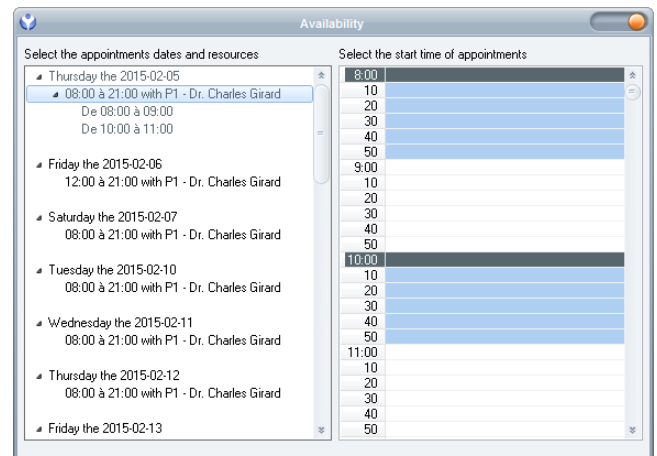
Availability

Select the appointments dates and resources

Thursday the 2015-02-05
08:00 à 21:00 with P1 - Dr. Charles Girard
De 08:00 à 09:00
De 10:00 à 11:00

Friday the 2015-02-06
12:00 à 21:00 with P1 - Dr. Charles Girard

Saturday the 2015-02-07
08:00 à 21:00 with P1 - Dr. Charles Girard

Tuesday the 2015-02-10
08:00 à 21:00 with P1 - Dr. Charles Girard

Wednesday the 2015-02-11
08:00 à 21:00 with P1 - Dr. Charles Girard

Thursday the 2015-02-12
08:00 à 21:00 with P1 - Dr. Charles Girard

Friday the 2015-02-13

Select the start time of appointments

8:00
10
20
30
40
50
9:00
10
20
30
40
50
10:00
10
20
30
40
50
11:00
10
20
30
40
50